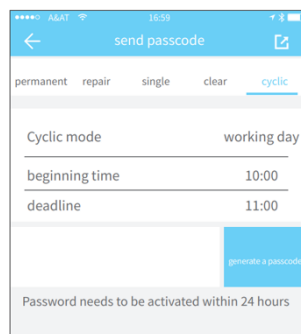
●●●●○ A&AT 16:59

send passcode

permanent repair single clear cyclic

Cyclic mode working day

beginning time 10:00

deadline 11:00

generate a passcode

Password needs to be activated within 24 hours